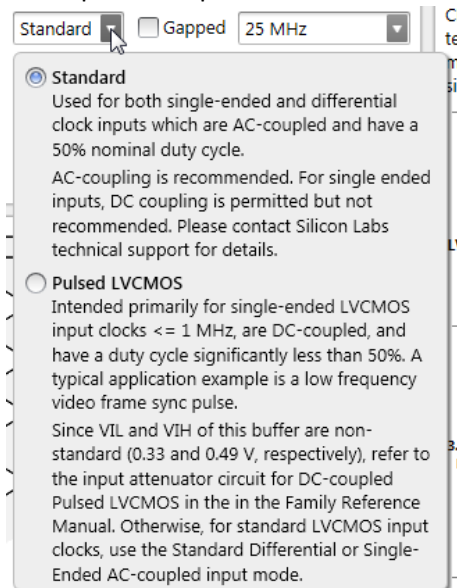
Standard

Gapped

25 MHz

Standard
Used for both single-ended and differential clock inputs which are AC-coupled and have a 50% nominal duty cycle.

AC-coupling is recommended. For single ended inputs, DC coupling is permitted but not recommended. Please contact Silicon Labs technical support for details.

Pulsed LVCMOS
Intended primarily for single-ended LVCMOS input clocks <= 1 MHz, are DC-coupled, and have a duty cycle significantly less than 50%. A typical application example is a low frequency video frame sync pulse.

Since VIL and VIH of this buffer are non-standard (0.33 and 0.49 V, respectively), refer to the input attenuator circuit for DC-coupled Pulsed LVCMOS in the in the Family Reference Manual. Otherwise, for standard LVCMOS input clocks, use the Standard Differential or Single-Ended AC-coupled input mode.